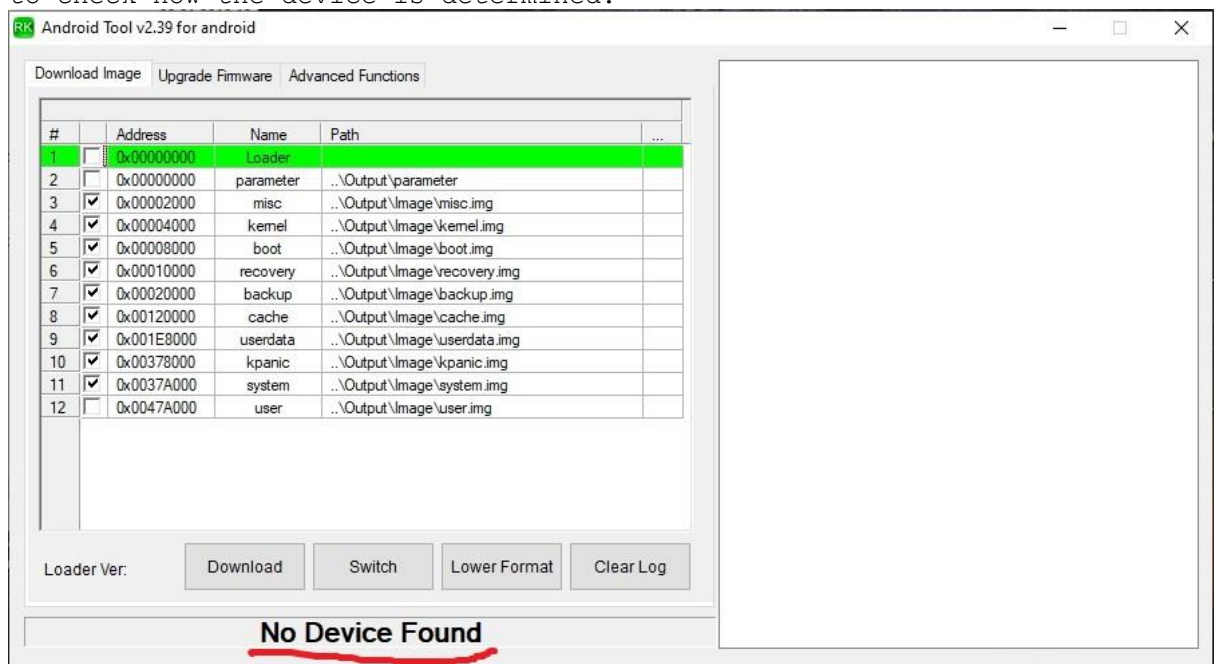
to check how the device is determined.

RK Android Tool v2.39 for android

Download Image | Upgrade Firmware | Advanced Functions

| # | | Address | Name | Path | ... |
|---|---|---|---|---|---|
| 1 | ☐ | 0x00000000 | Loader | | |
| 2 | ☐ | 0x00000000 | parameter | ..\Output\parameter | |
| 3 | ☑ | 0x00002000 | misc | ..\Output\Image\misc.img | |
| 4 | ☑ | 0x00004000 | kernel | ..\Output\Image\kernel.img | |
| 5 | ☑ | 0x00008000 | boot | ..\Output\Image\boot.img | |
| 6 | ☑ | 0x00010000 | recovery | ..\Output\Image\recovery.img | |
| 7 | ☑ | 0x00020000 | backup | ..\Output\Image\backup.img | |
| 8 | ☑ | 0x00120000 | cache | ..\Output\Image\cache.img | |
| 9 | ☑ | 0x001E8000 | userdata | ..\Output\Image\userdata.img | |
| 10 | ☑ | 0x00378000 | kpanic | ..\Output\Image\kpanic.img | |
| 11 | ☑ | 0x0037A000 | system | ..\Output\Image\system.img | |
| 12 | ☐ | 0x0047A000 | user | ..\Output\Image\user.img | |

Loader Ver:

Download | Switch | Lower Format | Clear Log

No Device Found